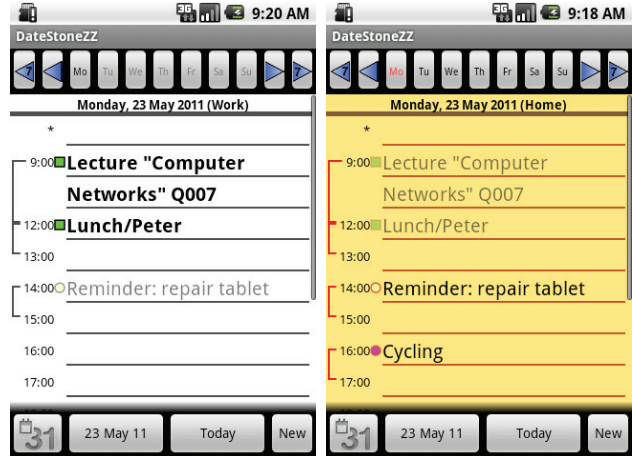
9:20 AM
DateStoneZZ
7 Mo Tu We Th Fr Sa Su 7
Monday, 23 May 2011 (Work)
*
9:00 Lecture "Computer Networks" Q007
12:00 Lunch/Peter
13:00
14:00 Reminder: repair tablet
15:00
16:00
17:00
31 23 May 11 Today New

9:18 AM
DateStoneZZ
7 Mo Tu We Th Fr Sa Su 7
Monday, 23 May 2011 (Home)
*
9:00 Lecture "Computer Networks" Q007
12:00 Lunch/Peter
13:00
14:00 Reminder: repair tablet
15:00
16:00 Cycling
17:00
31 23 May 11 Today New